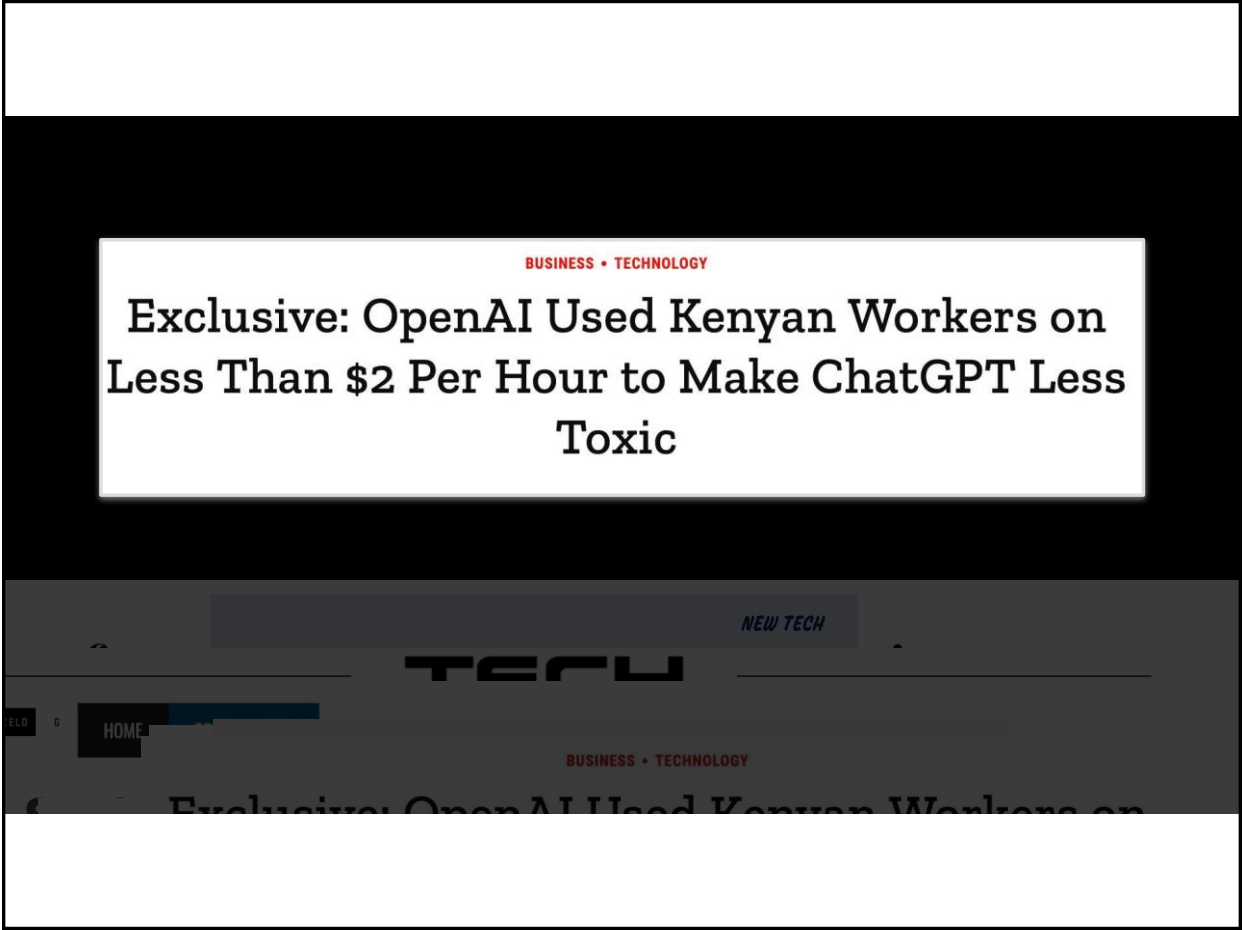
BUSINESS • TECHNOLOGY

Exclusive: OpenAI Used Kenyan Workers on Less Than $2 Per Hour to Make ChatGPT Less Toxic

NEW TECH

TECH

ELD G HOME

BUSINESS • TECHNOLOGY

Exclusive: OpenAI Used Kenyan Workers on